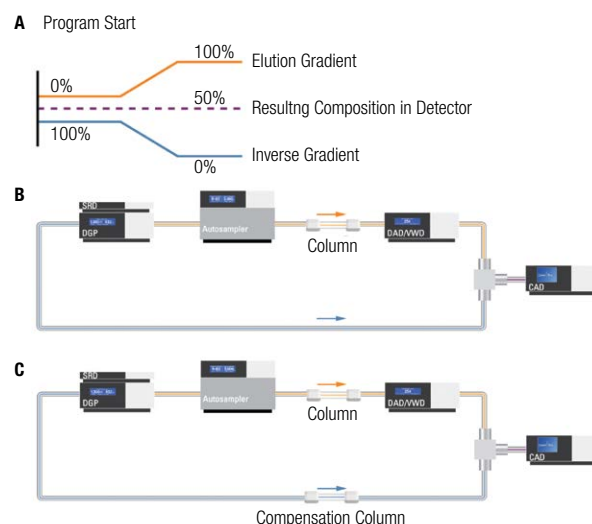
A Program Start

0%

100%

Elution Gradient

50%

Resultng Composition in Detector

100%

0%

Inverse Gradient

B

SRD

DGP

Autosampler

Column

DAD/VWD

CAD

C

SRD

DGP

Autosampler

Column

DAD/VWD

CAD

Compensation Column